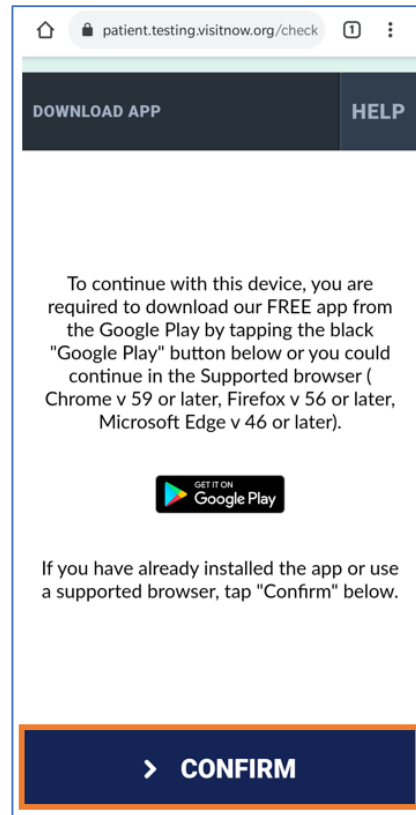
patient.testing.visitnow.org/check

1

DOWNLOAD APP

HELP

To continue with this device, you are required to download our FREE app from the Google Play by tapping the black "Google Play" button below or you could continue in the Supported browser ( Chrome v 59 or later, Firefox v 56 or later, Microsoft Edge v 46 or later).

GET IT ON Google Play

If you have already installed the app or use a supported browser, tap "Confirm" below.

> CONFIRM